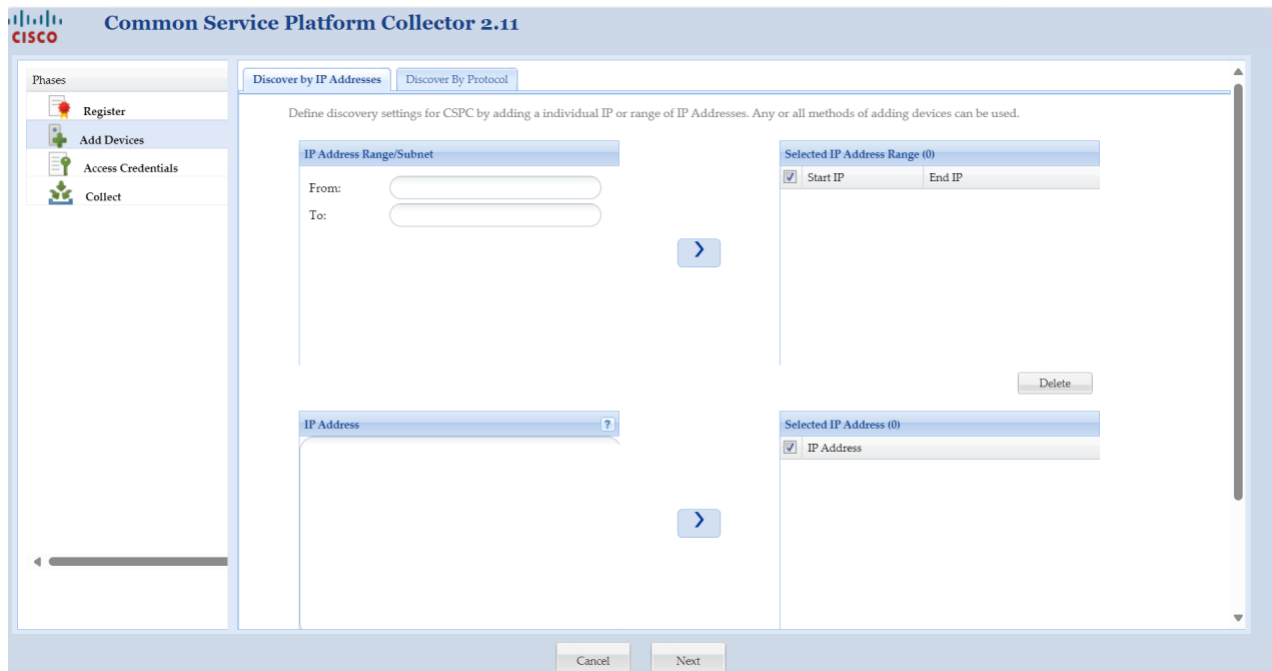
CISCO Common Service Platform Collector 2.11

Phases
Register
Add Devices
Access Credentials
Collect

Discover by IP Addresses
Discover By Protocol

Define discovery settings for CSPC by adding a individual IP or range of IP Addresses. Any or all methods of adding devices can be used.

IP Address Range/Subnet
From:
To:

Selected IP Address Range (0)
| Start IP | End IP |
|---|---|

Delete

IP Address ?

Selected IP Address (0)
IP Address

Cancel
Next